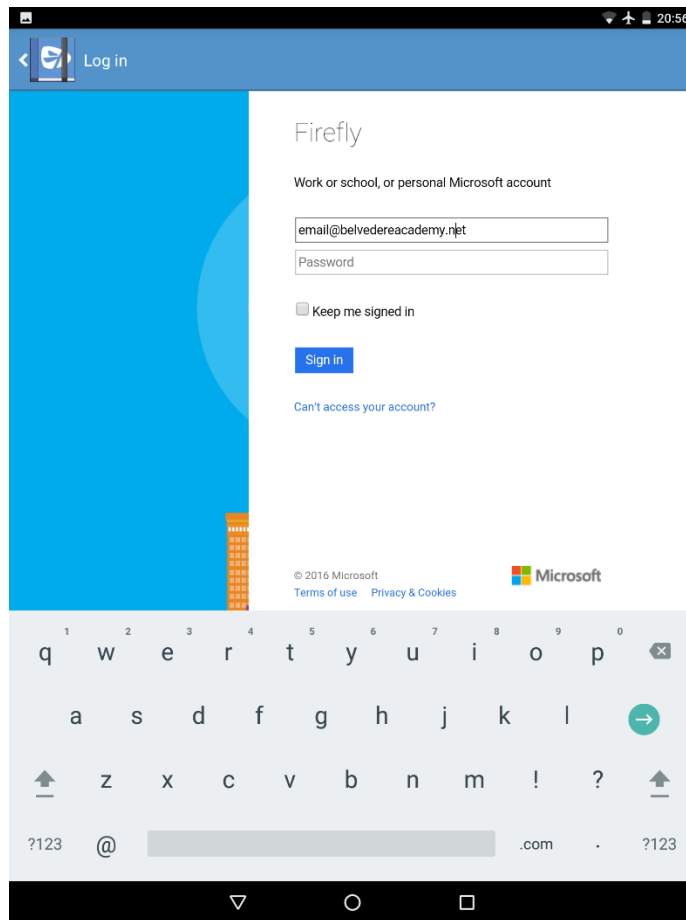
20:56

Log in

Firefly

Work or school, or personal Microsoft account

email@belvedereacademy.net

Password

Keep me signed in

Sign in

Can't access your account?

© 2016 Microsoft
Terms of use Privacy & Cookies

Microsoft

1 2 3 4 5 6 7 8 9 0
q w e r t y u i o p
a s d f g h j k l
z x c v b n m ! ?
?123 @ .com . ?123